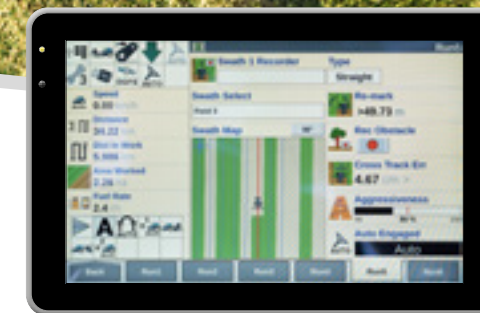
Swath 1 Recorder

Type

Straight

Speed

0.00

Distance

34.22

Dist to Work

5.986

Area Worked

2.26

Fuel Rate

2.4

Swath Select

Swath Map

Re-mark

+49.75

Rec Obstacle

Cross Track Err

4.67

Aggressiveness

Auto Engaged

Auto